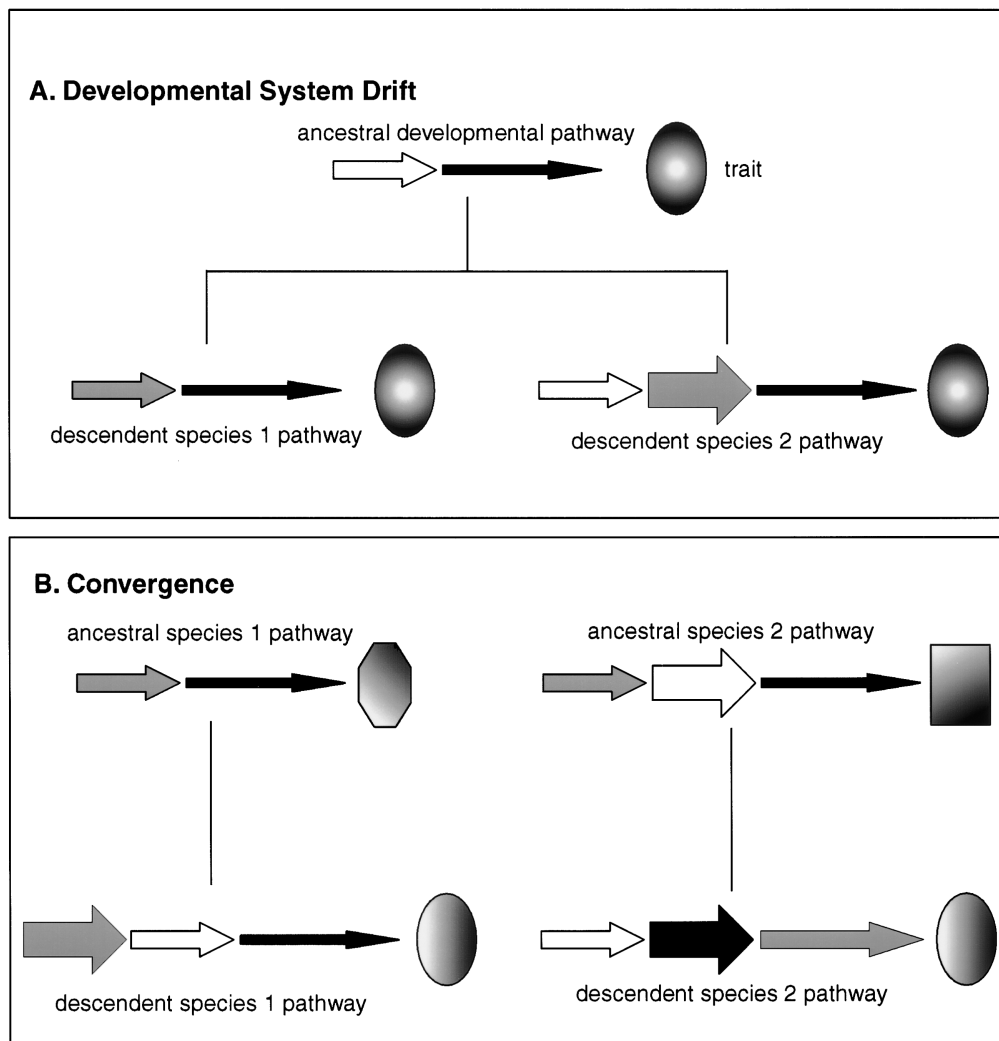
A. Developmental System Drift

ancestral developmental pathway

trait

descendent species 1 pathway

descendent species 2 pathway

B. Convergence

ancestral species 1 pathway

ancestral species 2 pathway

descendent species 1 pathway

descendent species 2 pathway